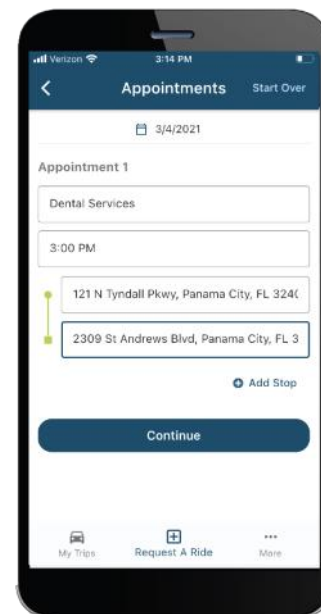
Verizon 3:14 PM

Appointments Start Over

3/4/2021

Appointment 1

Dental Services

3:00 PM

121 N Tyndall Pkwy, Panama City, FL 324(

2309 St Andrews Blvd, Panama City, FL 3

Add Stop

Continue

My Trips Request A Ride More